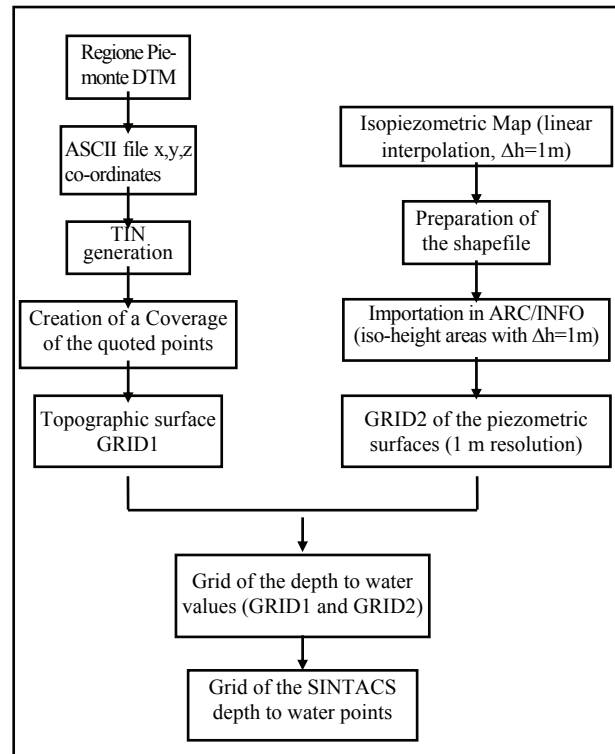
Regione Piemonte DTM

ASCII file x,y,z co-ordinates

TIN generation

Creation of a Coverage of the quoted points

Topographic surface GRID1

Isopiezometric Map (linear interpolation, $\Delta h=1m$)

Preparation of the shapefile

Importation in ARC/INFO (iso-height areas with $\Delta h=1m$)

GRID2 of the piezometric surfaces (1 m resolution)

Grid of the depth to water values (GRID1 and GRID2)

Grid of the SINTACS depth to water points